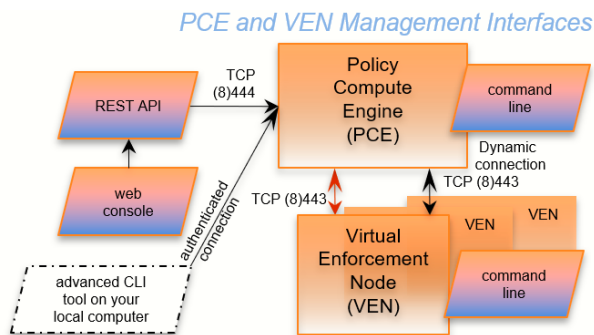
PCE and VEN Management Interfaces

REST API

TCP (8)444

Policy Compute Engine (PCE)

command line

web console

authenticated connection

Dynamic connection

TCP (8)443

TCP (8)443

VEN

VEN

Virtual Enforcement Node (VEN)

command line

advanced CLI tool on your local computer